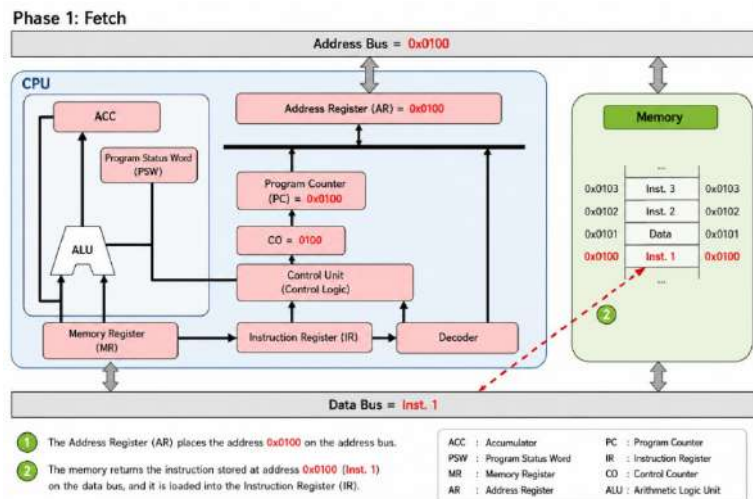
Phase 1: Fetch

Address Bus = 0x0100

CPU

ACC

Program Status Word (PSW)

ALU

Address Register (AR) = 0x0100

Program Counter (PC) = 0x0100

CO = 0100

Control Unit (Control Logic)

Memory Register (MR)

Instruction Register (IR)

Decoder

Memory

...

| 0x0103 | Inst. 3 | 0x0103 |
|---|---|---|
| 0x0102 | Inst. 2 | 0x0102 |
| 0x0101 | Data | 0x0101 |
| 0x0100 | Inst. 1 | 0x0100 |

...

2

Data Bus = Inst. 1

1 The Address Register (AR) places the address 0x0100 on the address bus.

2 The memory returns the instruction stored at address 0x0100 (Inst. 1) on the data bus, and it is loaded into the Instruction Register (IR).

ACC : Accumulator
PSW : Program Status Word
MR : Memory Register
AR : Address Register
PC : Program Counter
IR : Instruction Register
CO : Control Counter
ALU : Arithmetic Logic Unit